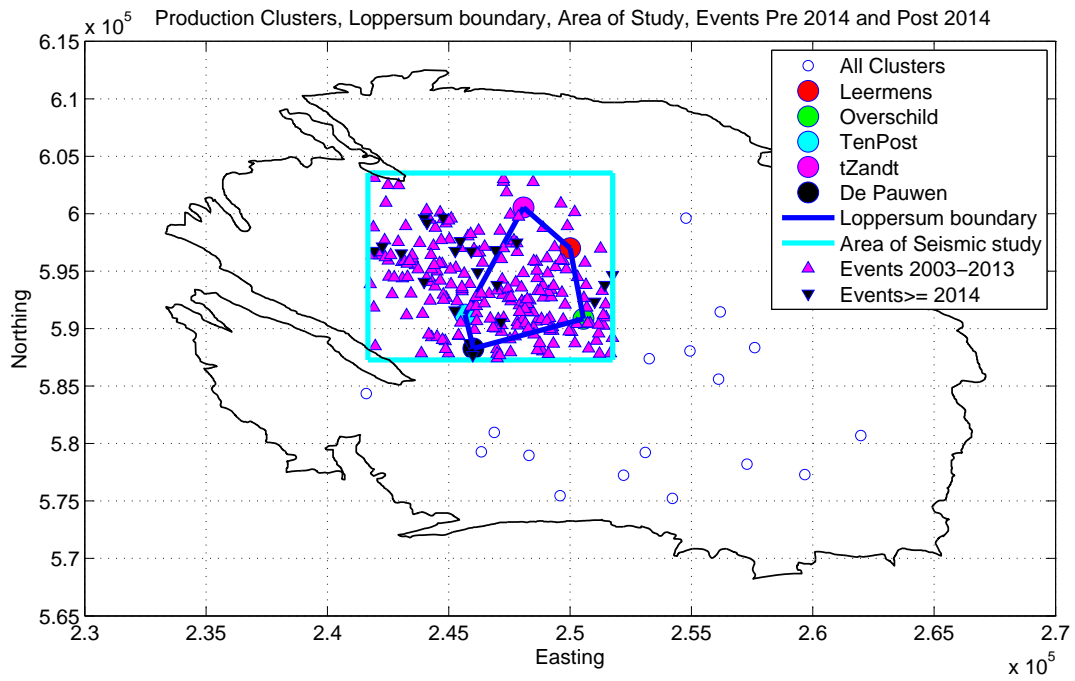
$\times 10^5$ Production Clusters, Loppersum boundary, Area of Study, Events Pre 2014 and Post 2014

All Clusters
Leermens
Overschild
TenPost
tZandt
De Pauwen
Loppersum boundary
Area of Seismic study
Events 2003–2013
Events>= 2014

Northing

6.15
6.1
6.05
6
5.95
5.9
5.85
5.8
5.75
5.7
5.65

2.3
2.35
2.4
2.45
2.5
2.55
2.6
2.65
2.7

Easting

$\times 10^5$